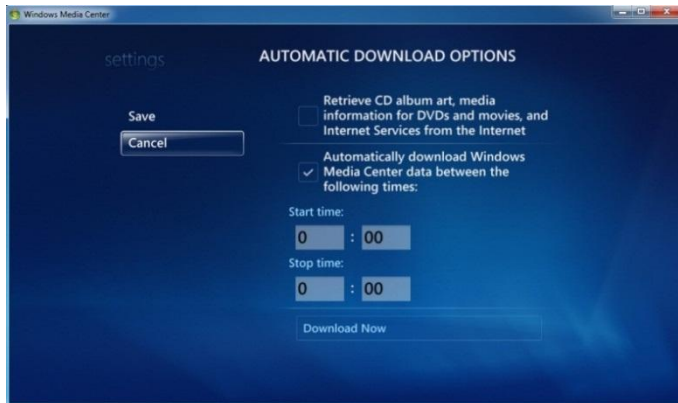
Windows Media Center

settings

AUTOMATIC DOWNLOAD OPTIONS

Save

Cancel

Retrieve CD album art, media information for DVDs and movies, and Internet Services from the Internet

Automatically download Windows Media Center data between the following times:

Start time:

0 : 00

Stop time:

0 : 00

Download Now